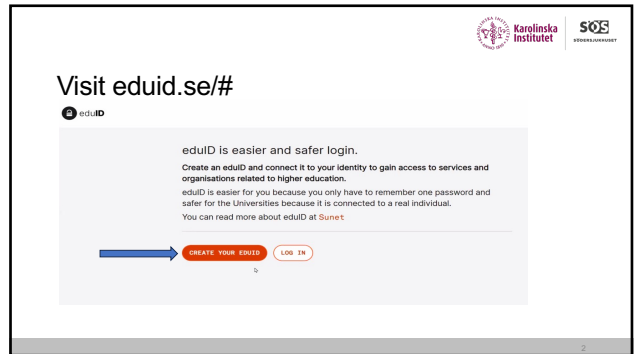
Karolinska Institutet

SÖS SÖDERSJUKHUSET

Visit eduid.se/#

eduID

eduID is easier and safer login.

Create an eduID and connect it to your identity to gain access to services and organisations related to higher education.

eduID is easier for you because you only have to remember one password and safer for the Universities because it is connected to a real individual.

You can read more about eduID at Sunet

CREATE YOUR EDUID

LOG IN

2